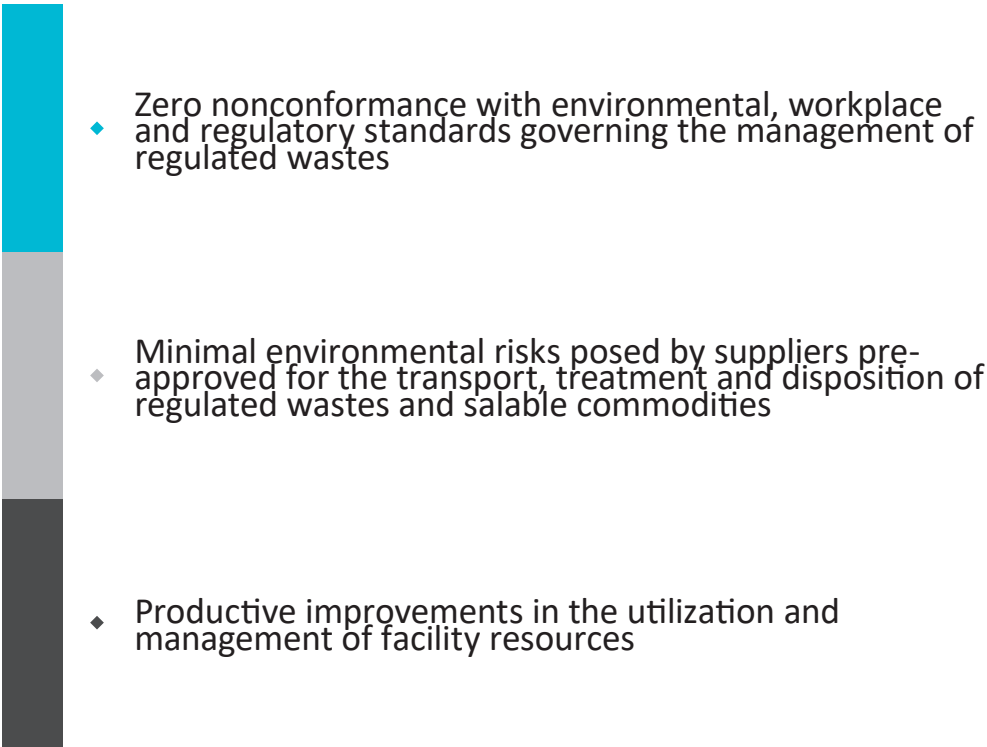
Zero nonconformance with environmental, workplace and regulatory standards governing the management of regulated wastes

Minimal environmental risks posed by suppliers pre-approved for the transport, treatment and disposition of regulated wastes and salable commodities

Productive improvements in the utilization and management of facility resources